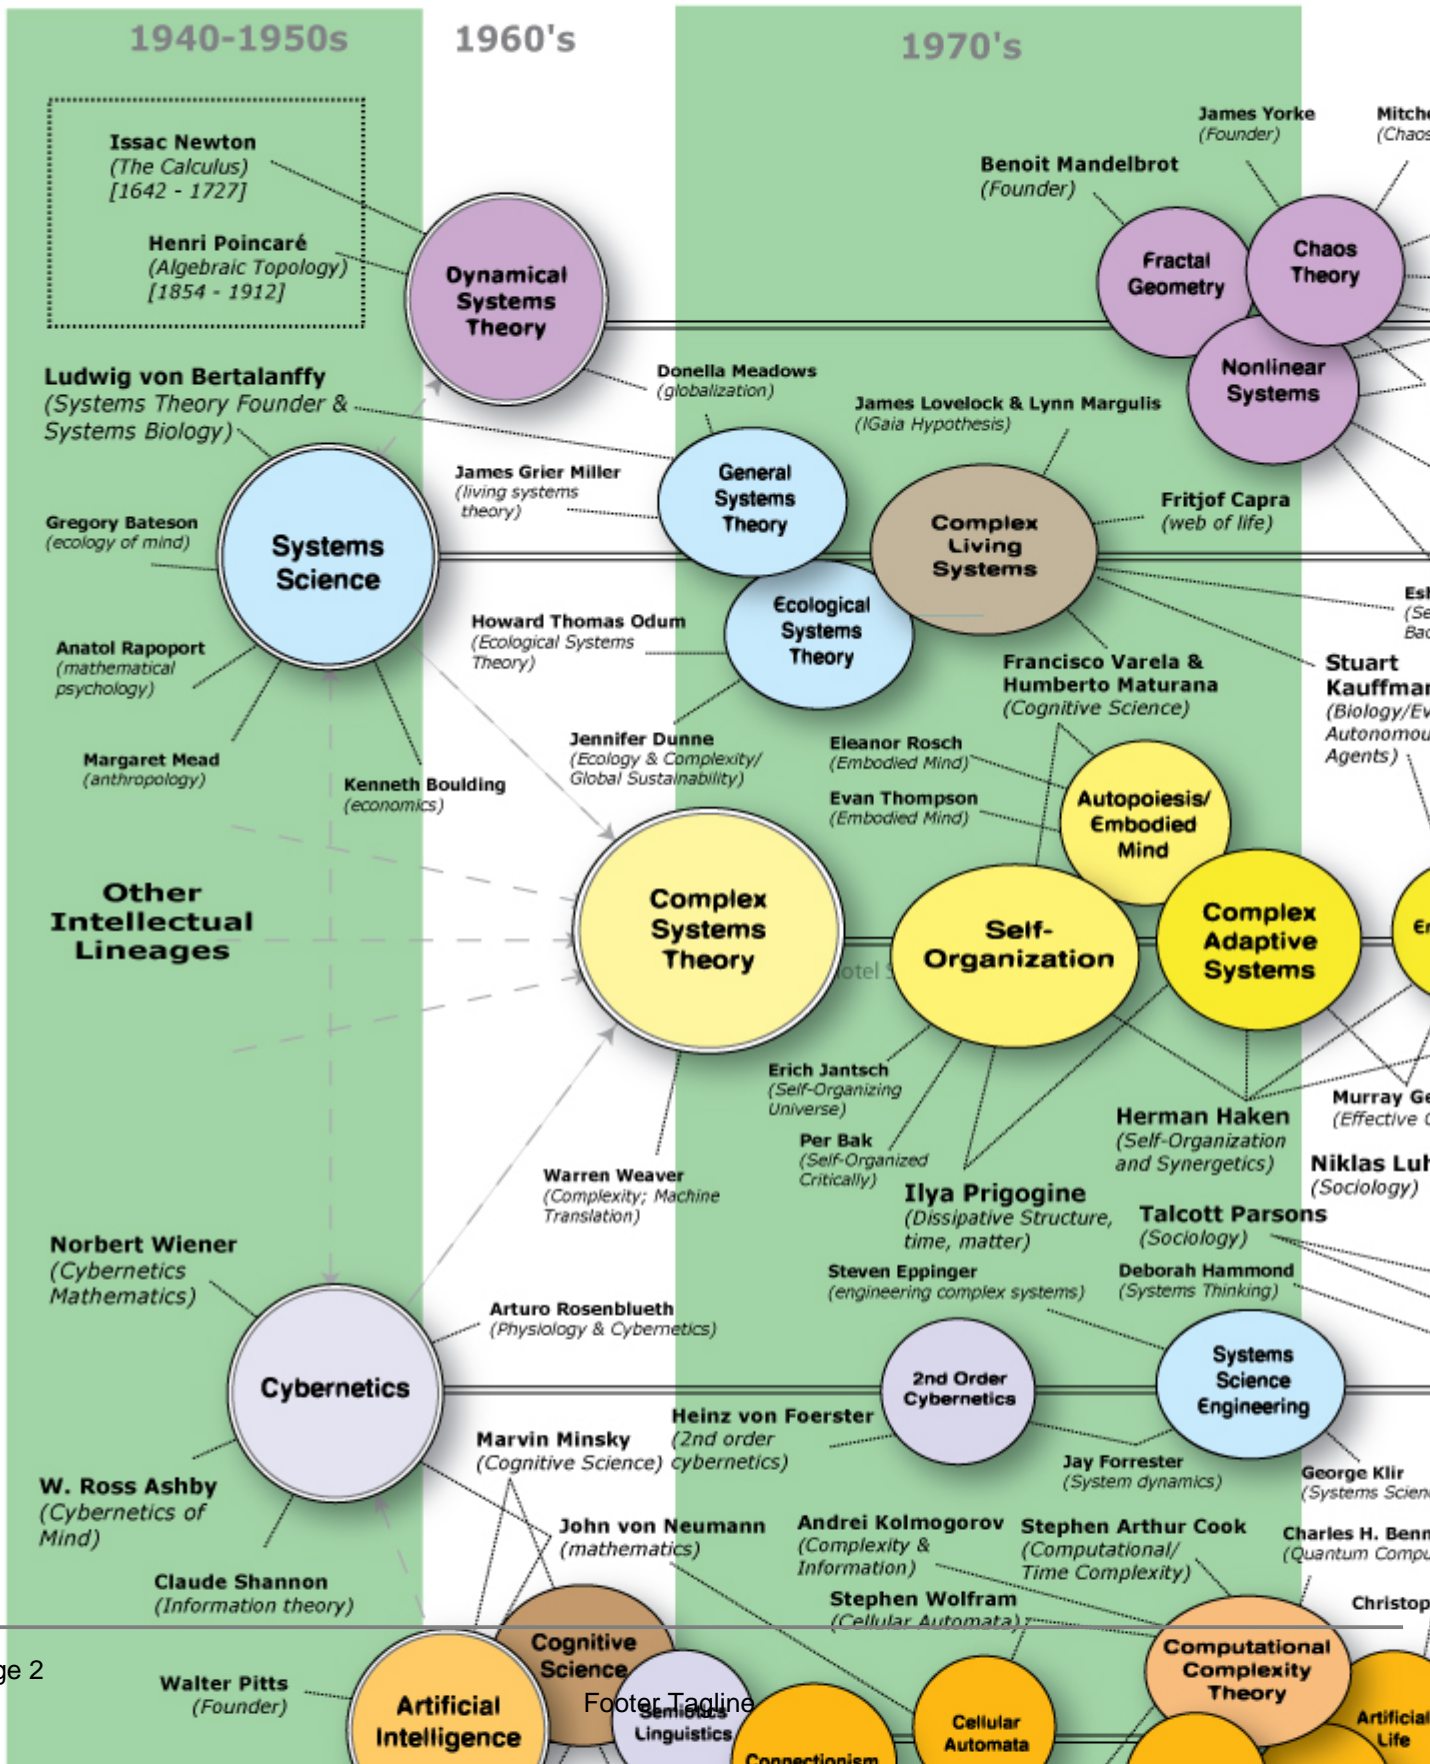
1940-1950s

1960's

1970's

Issac Newton
(The Calculus)
[1642 - 1727]

Henri Poincaré
(Algebraic Topology)
[1854 - 1912]

Dynamical Systems Theory

James Yorke
(Founder)

Mitche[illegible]
(Chaos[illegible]

Benoit Mandelbrot
(Founder)

Fractal Geometry

Chaos Theory

Nonlinear Systems

Ludwig von Bertalanffy
(Systems Theory Founder & Systems Biology)

Donella Meadows
(globalization)

James Lovelock & Lynn Margulis
(IGaia Hypothesis)

James Grier Miller
(living systems theory)

General Systems Theory

Complex Living Systems

Fritjof Capra
(web of life)

Gregory Bateson
(ecology of mind)

Systems Science

Esl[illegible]
(Se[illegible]
Bac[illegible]

Howard Thomas Odum
(Ecological Systems Theory)

Ecological Systems Theory

Anatol Rapoport
(mathematical psychology)

Francisco Varela & Humberto Maturana
(Cognitive Science)

Stuart Kauffma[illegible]
(Biology/Ev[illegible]
Autonomou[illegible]
Agents)

Jennifer Dunne
(Ecology & Complexity/ Global Sustainability)

Eleanor Rosch
(Embodied Mind)

Margaret Mead
(anthropology)

Kenneth Boulding
(economics)

Evan Thompson
(Embodied Mind)

Autopoiesis/ Embodied Mind

Other Intellectual Lineages

Complex Systems Theory

Self-Organization

Complex Adaptive Systems

E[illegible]

Erich Jantsch
(Self-Organizing Universe)

Murray Ge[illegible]
(Effective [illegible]

Herman Haken
(Self-Organization and Synergetics)

Per Bak
(Self-Organized Critically)

Niklas Luh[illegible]
(Sociology)

Warren Weaver
(Complexity; Machine Translation)

Ilya Prigogine
(Dissipative Structure, time, matter)

Talcott Parsons
(Sociology)

Norbert Wiener
(Cybernetics Mathematics)

Steven Eppinger
(engineering complex systems)

Deborah Hammond
(Systems Thinking)

Arturo Rosenblueth
(Physiology & Cybernetics)

Cybernetics

2nd Order Cybernetics

Systems Science Engineering

Heinz von Foerster
(2nd order cybernetics)

Marvin Minsky
(Cognitive Science)

Jay Forrester
(System dynamics)

George Klir
(Systems Scien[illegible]

W. Ross Ashby
(Cybernetics of Mind)

John von Neumann
(mathematics)

Andrei Kolmogorov
(Complexity & Information)

Stephen Arthur Cook
(Computational/ Time Complexity)

Charles H. Benn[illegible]
(Quantum Compu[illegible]

Claude Shannon
(Information theory)

Stephen Wolfram
(Cellular Automata)

Christop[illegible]

Cognitive Science

Computational Complexity Theory

ge 2

Walter Pitts
(Founder)

Artificial Intelligence

Footer Tagline

Semiotics Linguistics

Connectionism

Cellular Automata

Artificial Life